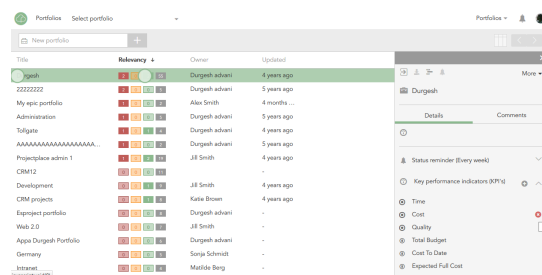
Portfolios Select portfolio

Portfolios

New portfolio

| Title | Relevancy | Owner | Updated |
|---|---|---|---|
| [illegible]urgesh | 2 2 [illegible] 10 | Durgesh advani | 4 years ago |
| 22222222 | 1 1 0 5 | Durgesh advani | 5 years ago |
| My epic portfolio | 1 1 0 2 | Alex Smith | 4 months ... |
| Administration | 1 1 0 5 | Durgesh advani | 5 years ago |
| Tollgate | 1 1 1 4 | Durgesh advani | 5 years ago |
| AAAAAAAAAAAAAAAAAA... | 1 1 0 2 | Durgesh advani | 5 years ago |
| Projectplace admin 1 | 1 0 0 11 | Jill Smith | 4 years ago |
| CRM12 | 0 0 0 11 | | - |
| Development | 0 0 1 1 | Jill Smith | 4 years ago |
| CRM projects | 0 0 0 5 | Katie Brown | 4 years ago |
| Esproject portfolio | 0 0 0 4 | Durgesh advani | - |
| Web 2.0 | 0 0 0 4 | Jill Smith | - |
| Appa Durgesh Portfolio | 0 0 0 4 | Durgesh advani | - |
| Germany | 0 0 0 2 | Sonja Schmidt | - |
| Intranet | 0 0 0 4 | Matilde Berg | - |

More

Durgesh

Details Comments

Status reminder (Every week)

Key performance indicators (KPI's)

Time
Cost
Quality
Total Budget
Cost To Date
Expected Full Cost